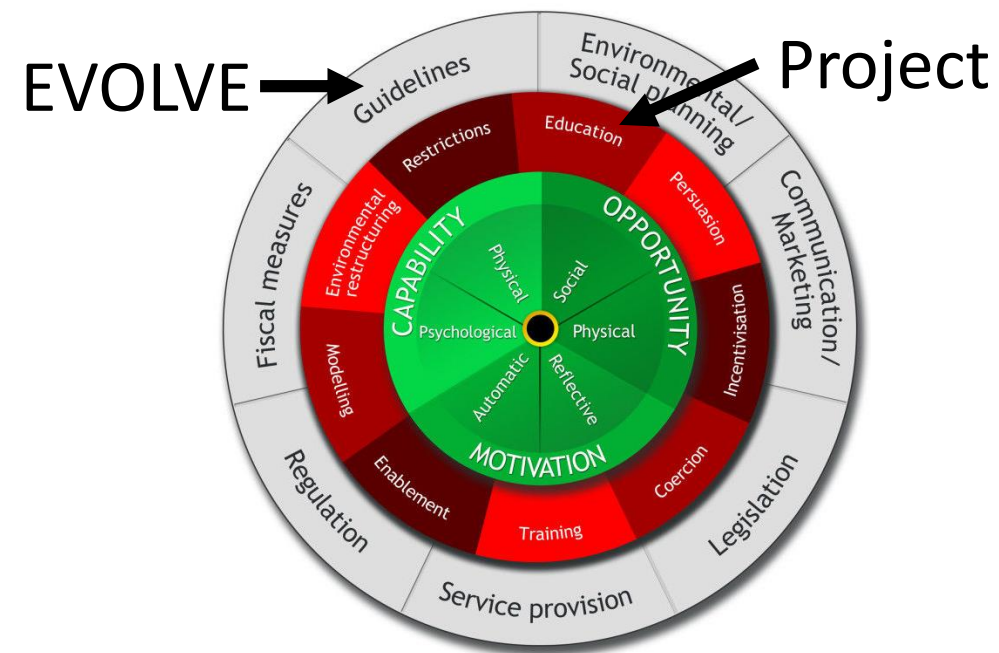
EVOLVE

Project

Guidelines

Environmental/ Social planning

Communication/ Marketing

Legislation

Service provision

Regulation

Fiscal measures

Restrictions

Education

Persuasion

Incentivisation

Coercion

Training

Enablement

Modelling

Environmental restructuring

CAPABILITY

OPPORTUNITY

MOTIVATION

Physical

Social

Psychological

Physical

Automatic

Reflective